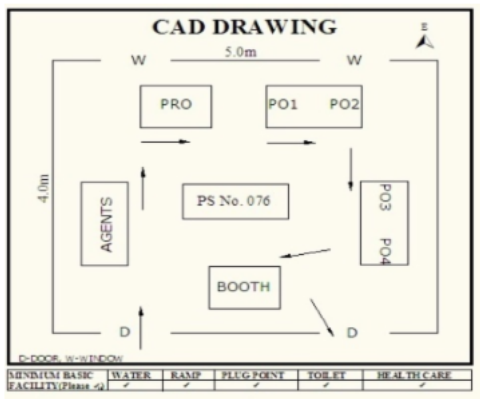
CAD DRAWING

E

5.0m

W

W

4.0m

PRO

PO1 PO2

AGENTS

PS No. 076

PO3 PO4

BOOTH

D

D

D-DOOR, W-WINDOW

| MINIMUM BASIC FACILITY(Please ✓) | WATER | RAMP | PLUG POINT | TOILET | HEALTH CARE |
|---|---|---|---|---|---|
| | ✓ | ✓ | ✓ | ✓ | ✓ |